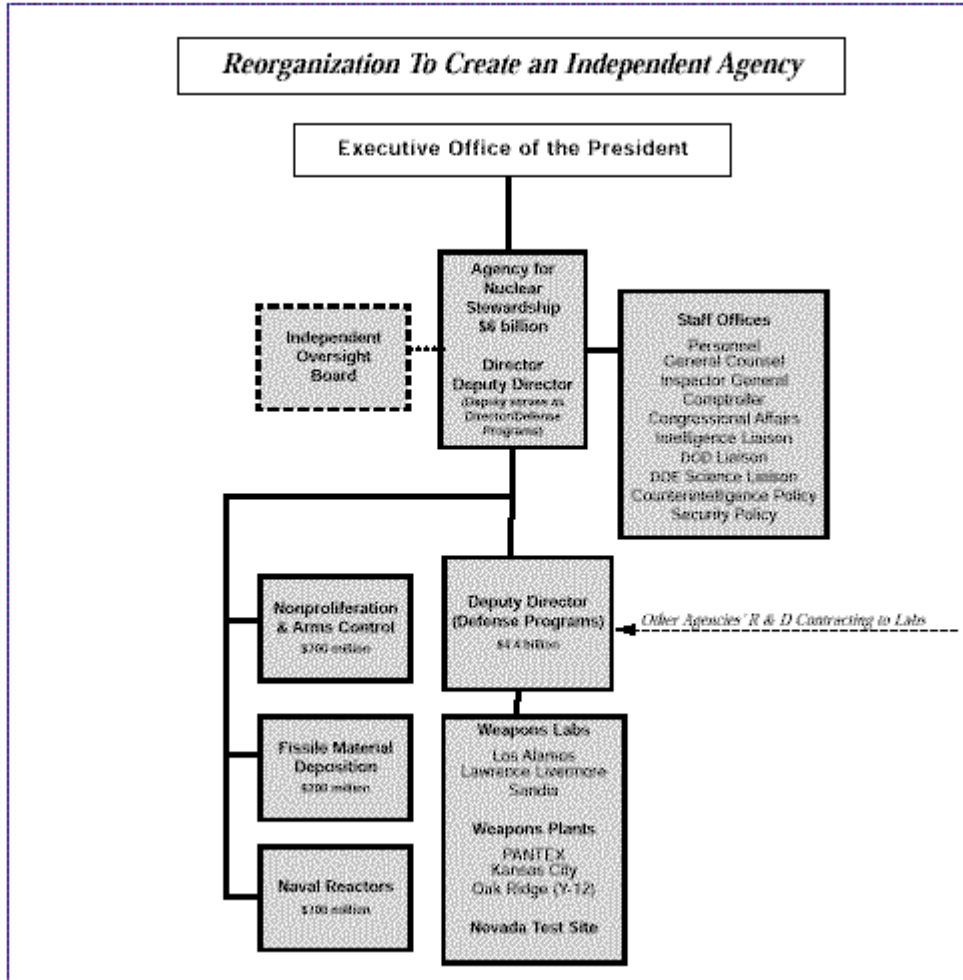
Reorganization To Create an Independent Agency

Executive Office of the President

Agency for Nuclear Stewardship
$6 billion

Director
Deputy Director
(Deputy serves as Director/Defense Programs)

Independent Oversight Board

Staff Offices
Personnel
General Counsel
Inspector General
Comptroller
Congressional Affairs
Intelligence Liaison
DOD Liaison
DOE Science Liaison
Counterintelligence Policy
Security Policy

Nonproliferation & Arms Control
$700 million

Deputy Director (Defense Programs)
$4.4 billion

Other Agencies' R & D Contracting to Labs

Fissile Material Deposition
$200 million

Weapons Labs
Los Alamos
Lawrence Livermore
Sandia

Weapons Plants
PANTEX
Kansas City
Oak Ridge (Y-12)

Novada Test Site

Naval Reactors
$700 million